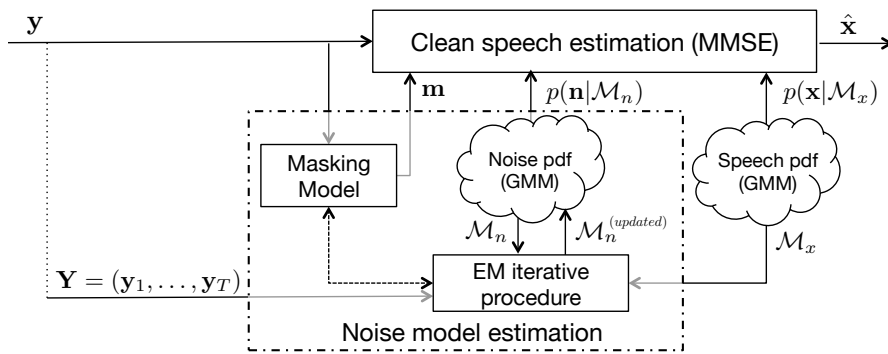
$\mathbf{y}$

Clean speech estimation (MMSE)

$\hat{\mathbf{x}}$

$\mathbf{m}$

$p(\mathbf{n}|\mathcal{M}_n)$

$p(\mathbf{x}|\mathcal{M}_x)$

Masking Model

Noise pdf (GMM)

Speech pdf (GMM)

$\mathcal{M}_n$

$\mathcal{M}_n^{(updated)}$

$\mathcal{M}_x$

$\mathbf{Y} = (\mathbf{y}_1, \ldots, \mathbf{y}_T)$

EM iterative procedure

Noise model estimation